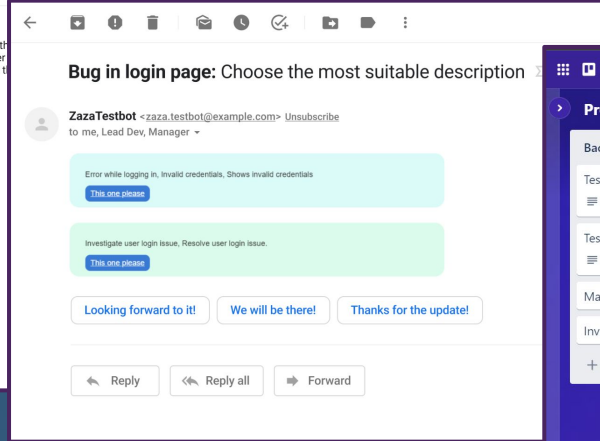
Bug in login page: Choose the most suitable description

ZazaTestbot <zaza.testbot@example.com> Unsubscribe
to me, Lead Dev, Manager

Error while logging in, Invalid credentials, Shows invalid credentials
This one please

Investigate user login issue, Resolve user login issue.
This one please

Looking forward to it!
We will be there!
Thanks for the update!

Reply
Reply all
Forward

Pr
Bac
Tes
Tes
Ma
Inv
+